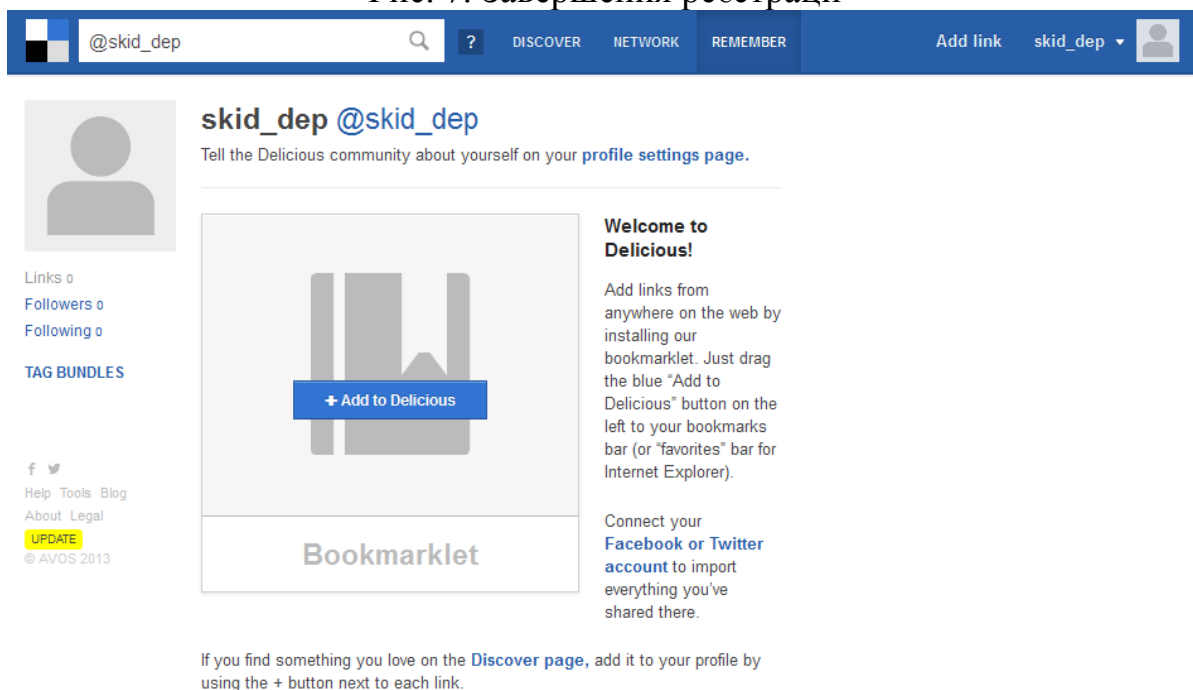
Рис. 7. Завершения реєстрації

@skid_dep ? DISCOVER NETWORK REMEMBER Add link skid_dep

skid_dep @skid_dep
Tell the Delicious community about yourself on your profile settings page.

Links 0
Followers 0
Following 0
TAG BUNDLES

+ Add to Delicious

Bookmarklet

Welcome to Delicious!

Add links from anywhere on the web by installing our bookmarklet. Just drag the blue "Add to Delicious" button on the left to your bookmarks bar (or "favorites" bar for Internet Explorer).

Connect your Facebook or Twitter account to import everything you've shared there.

Help Tools Blog
About Legal
UPDATE
© AVOS 2013

If you find something you love on the Discover page, add it to your profile by using the + button next to each link.